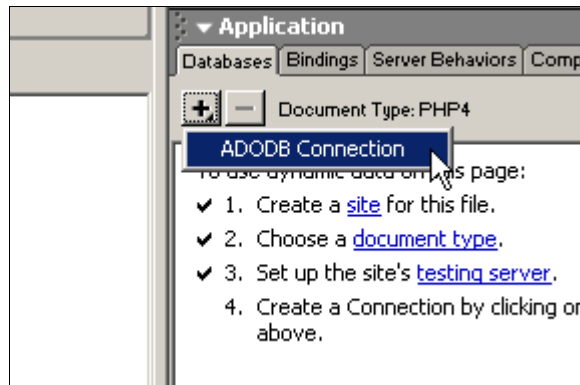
▼ Application

Databases | Bindings | Server Behaviors | Comp

+ − Document Type: PHP4

ADODB Connection

To use dynamic data on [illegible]s page:

✔ 1. Create a site for this file.

✔ 2. Choose a document type.

✔ 3. Set up the site's testing server.

4. Create a Connection by clicking o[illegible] above.